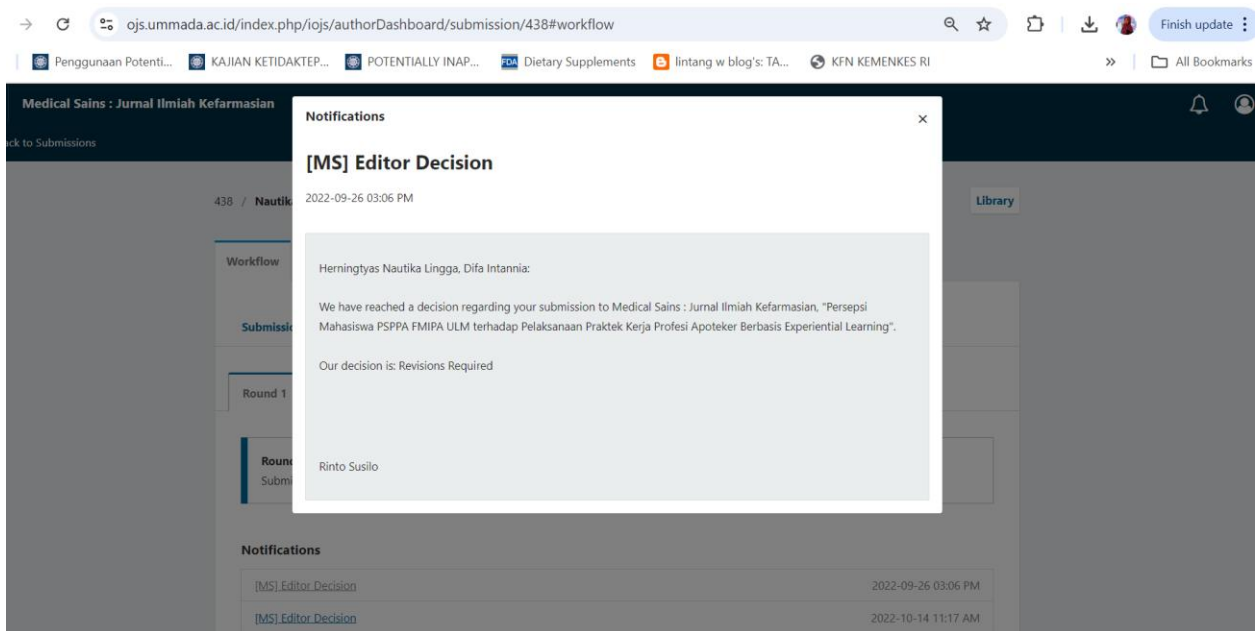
ojs.ummada.ac.id/index.php/iojs/authorDashboard/submission/438#workflow

Finish update

Penggunaan Potenti... KAJIAN KETIDAKTEP... POTENTIALLY INAP... Dietary Supplements lintang w blog's: TA... KFN KEMENKES RI » All Bookmarks

Medical Sains : Jurnal Ilmiah Kefarmasian

ck to Submissions

438 / Nautik

Library

Workflow

Submissi

Round 1

Round
Subm

Notifications

[MS] Editor Decision 2022-09-26 03:06 PM

[MS] Editor Decision 2022-10-14 11:17 AM

Notifications ×

[MS] Editor Decision

2022-09-26 03:06 PM

Herningtyas Nautika Lingga, Difa Intannia:

We have reached a decision regarding your submission to Medical Sains : Jurnal Ilmiah Kefarmasian, "Persepsi Mahasiswa PSPPA FMIPA ULM terhadap Pelaksanaan Praktek Kerja Profesi Apoteker Berbasis Experiential Learning".

Our decision is: Revisions Required

Rinto Susilo